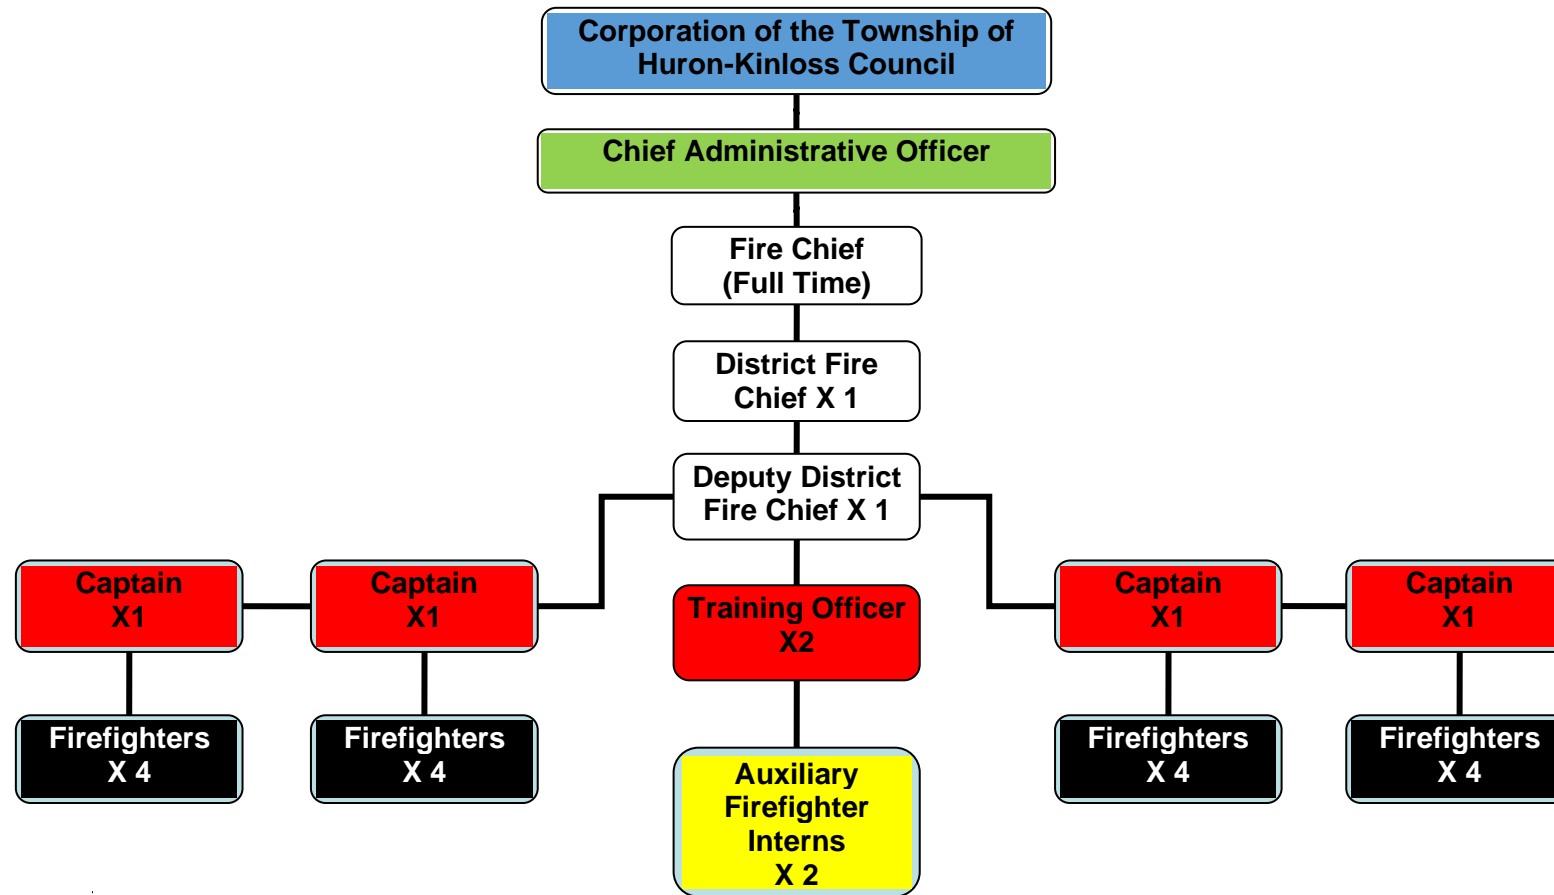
Corporation of the Township of Huron-Kinloss Council

Chief Administrative Officer

Fire Chief (Full Time)

District Fire Chief X 1

Deputy District Fire Chief X 1

Captain X1

Captain X1

Training Officer X2

Captain X1

Captain X1

Firefighters X 4

Firefighters X 4

Auxiliary Firefighter Interns X 2

Firefighters X 4

Firefighters X 4